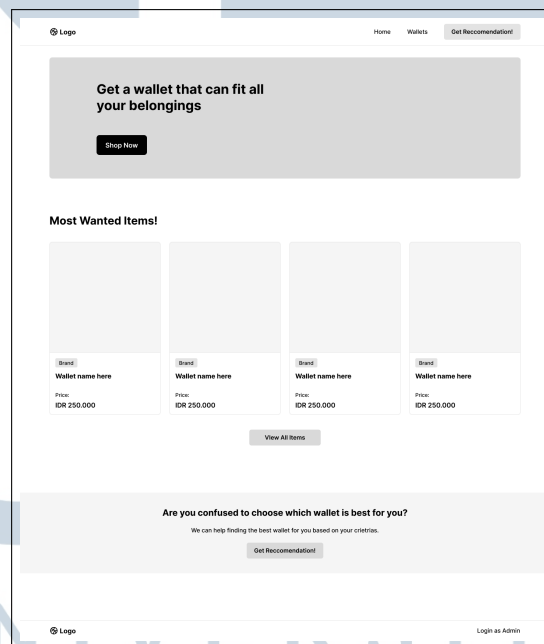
Logo

Home Wallets Get Reccomendation!

Get a wallet that can fit all your belongings

Shop Now

Most Wanted Items!

Brand
Wallet name here
Price:
IDR 250.000

Brand
Wallet name here
Price:
IDR 250.000

Brand
Wallet name here
Price:
IDR 250.000

Brand
Wallet name here
Price:
IDR 250.000

View All Items

Are you confused to choose which wallet is best for you?

We can help finding the best wallet for you based on your crietrias.

Get Reccomendation!

Logo

Login as Admin